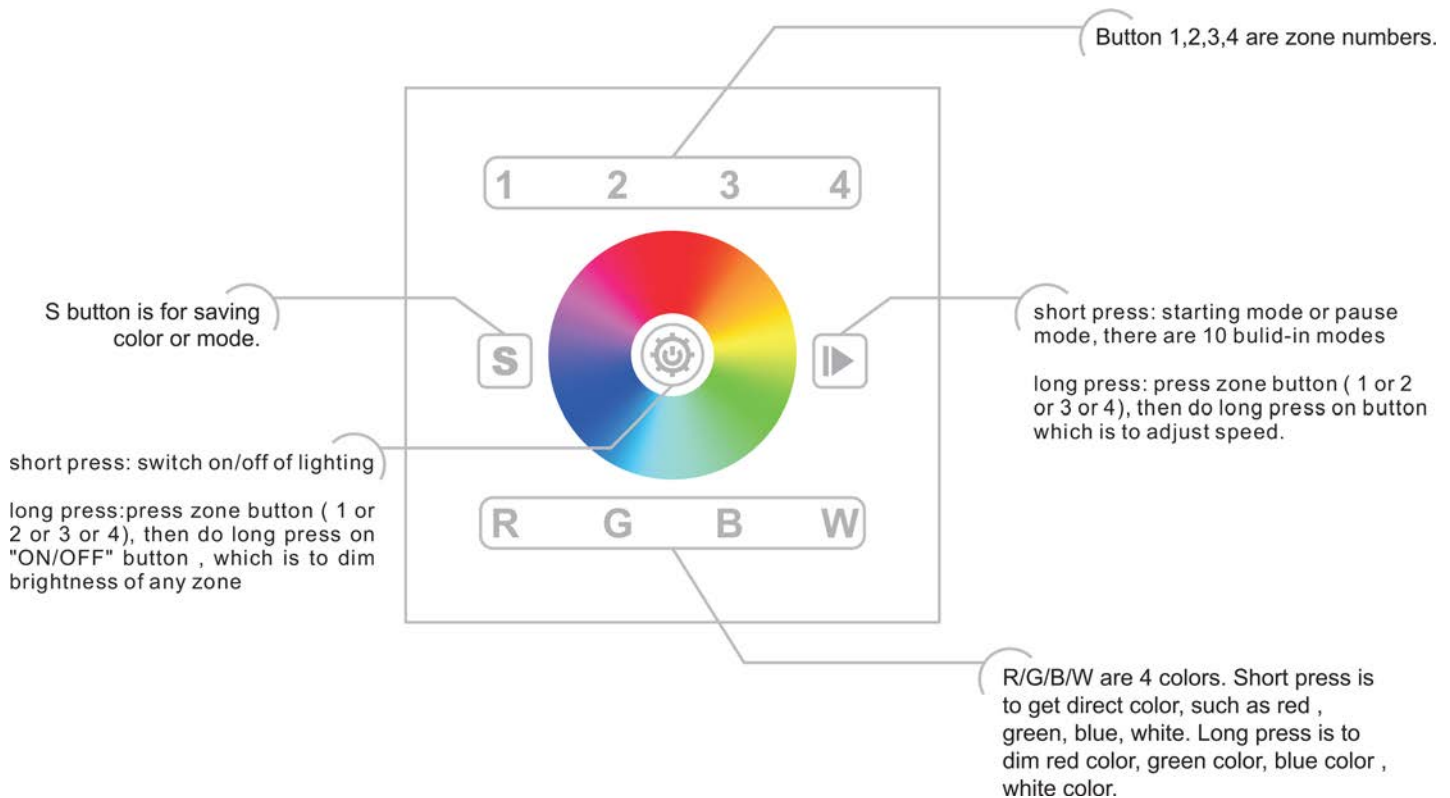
Button 1,2,3,4 are zone numbers.

1 2 3 4

S button is for saving color or mode.

S

short press: starting mode or pause mode, there are 10 bulid-in modes

long press: press zone button ( 1 or 2 or 3 or 4), then do long press on button which is to adjust speed.

short press: switch on/off of lighting

long press:press zone button ( 1 or 2 or 3 or 4), then do long press on "ON/OFF" button , which is to dim brightness of any zone

R G B W

R/G/B/W are 4 colors. Short press is to get direct color, such as red , green, blue, white. Long press is to dim red color, green color, blue color , white color.